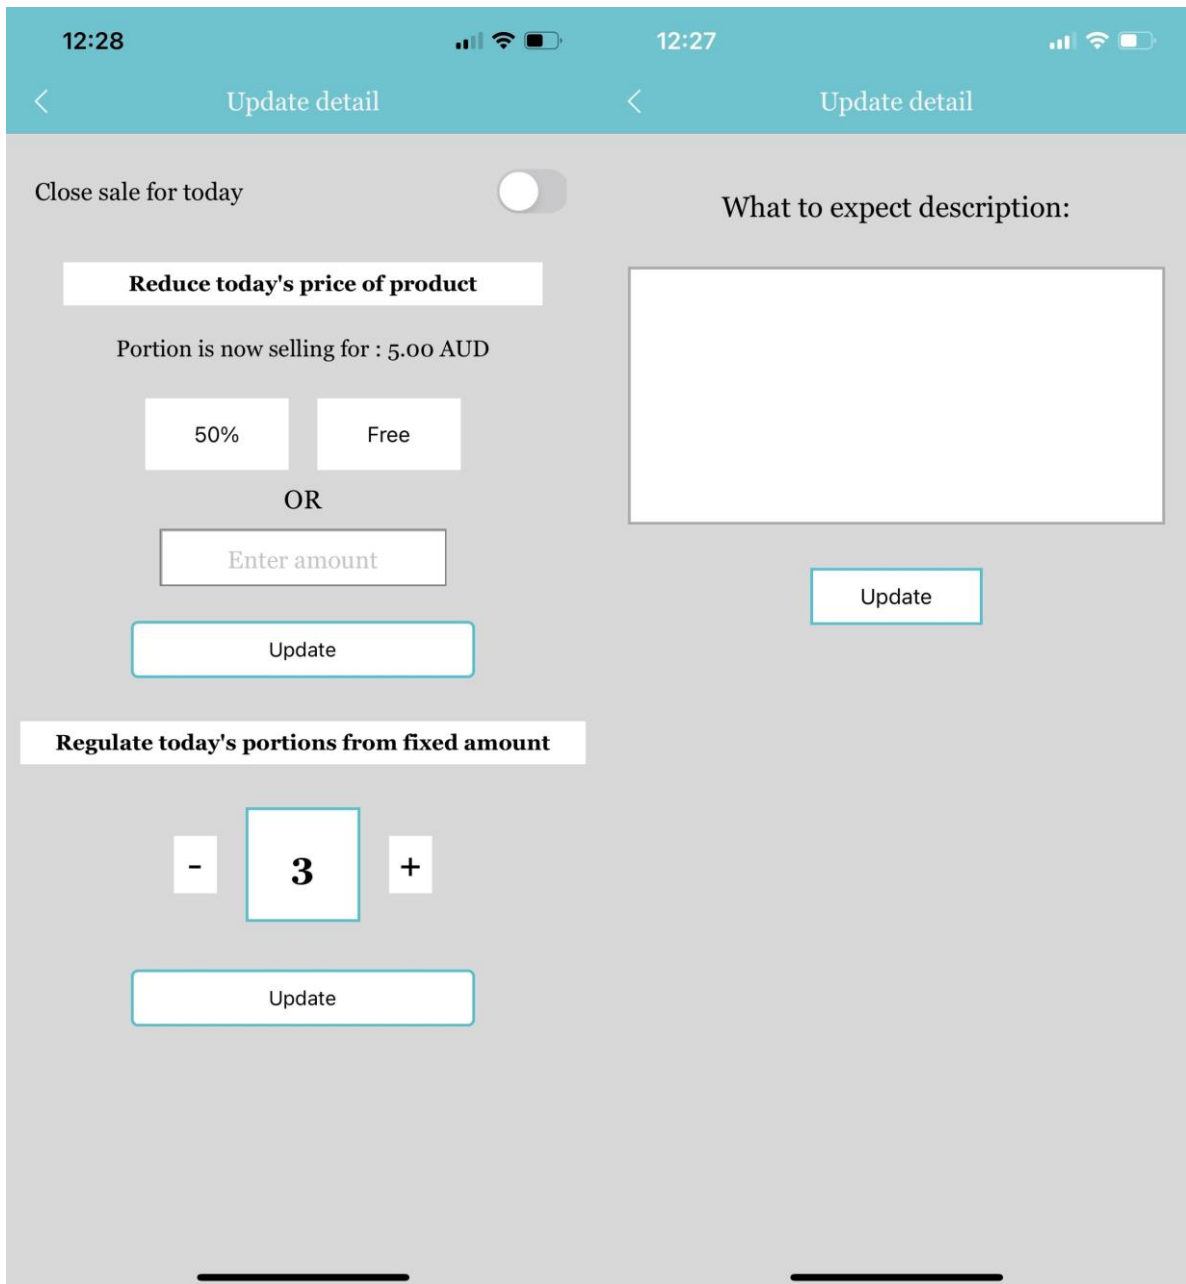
12:28

Update detail

Close sale for today

Reduce today's price of product

Portion is now selling for : 5.00 AUD

50%

Free

OR

Enter amount

Update

Regulate today's portions from fixed amount

-

3

+

Update

12:27

Update detail

What to expect description:

Update